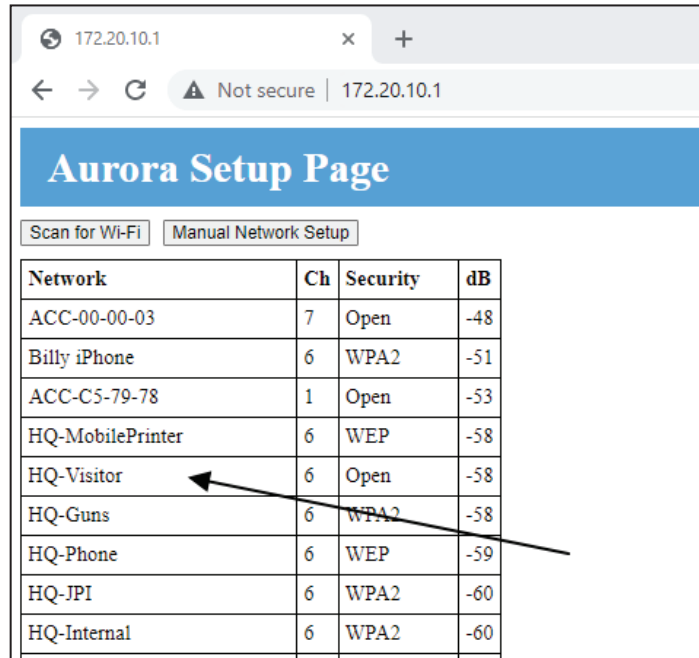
172.20.10.1 ×

+

Not secure | 172.20.10.1

Aurora Setup Page

Scan for Wi-Fi Manual Network Setup

| Network | Ch | Security | dB |
|---|---|---|---|
| ACC-00-00-03 | 7 | Open | -48 |
| Billy iPhone | 6 | WPA2 | -51 |
| ACC-C5-79-78 | 1 | Open | -53 |
| HQ-MobilePrinter | 6 | WEP | -58 |
| HQ-Visitor | 6 | Open | -58 |
| HQ-Guns | 6 | WPA2 | -58 |
| HQ-Phone | 6 | WEP | -59 |
| HQ-JPI | 6 | WPA2 | -60 |
| HQ-Internal | 6 | WPA2 | -60 |